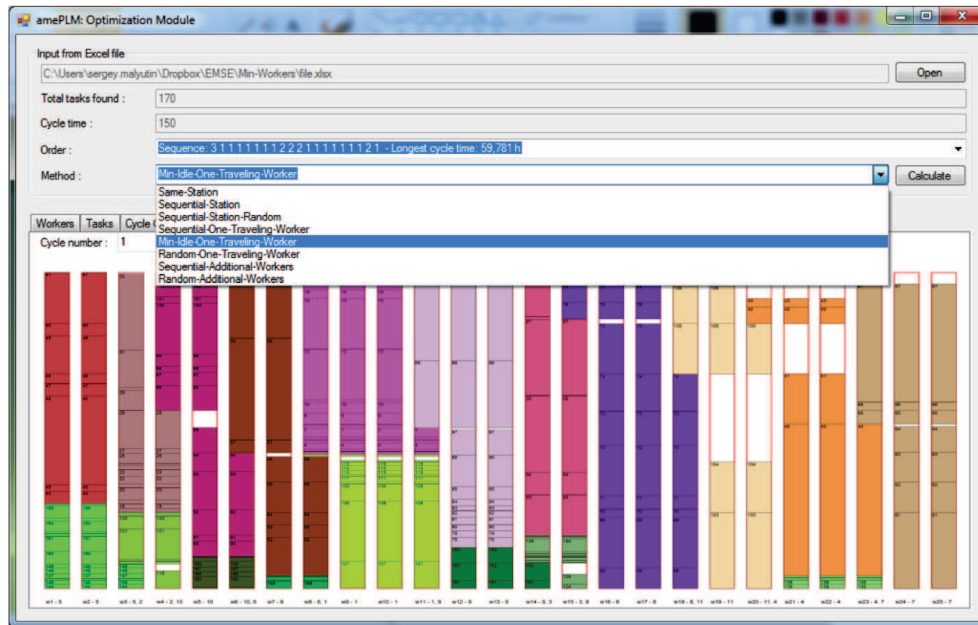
amePLM: Optimization Module

Input from Excel file

C:\Users\sergey.malyutin\Dropbox\EMSE\Min-Workers\file.xlsx

Open

Total tasks found :

170

Cycle time :

150

Order :

Sequence: 3 1 1 1 1 1 1 1 1 2 2 2 1 1 1 1 1 1 1 1 2 1 - Longest cycle time: 59,781 h

Method :

Min-Idle-One-Traveling-Worker

Calculate

Same-Station
Sequential-Station
Sequential-Station-Random
Sequential-One-Traveling-Worker
Min-Idle-One-Traveling-Worker
Random-One-Traveling-Worker
Sequential-Additional-Workers
Random-Additional-Workers

Workers Tasks Cycle

Cycle number : 1

w1 - 5 w2 - 5 w3 - 5, 2 w4 - 2, 10 w5 - 10 w6 - 10, 6 w7 - 6 w8 - 6, 1 w9 - 1 w10 - 1 w11 - 1, 9 w12 - 9 w13 - 9 w14 - 9, 3 w15 - 3, 8 w16 - 8 w17 - 8 w18 - 8, 11 w19 - 11 w20 - 11, 4 w21 - 4 w22 - 4 w23 - 4, 7 w24 - 7 w25 - 7